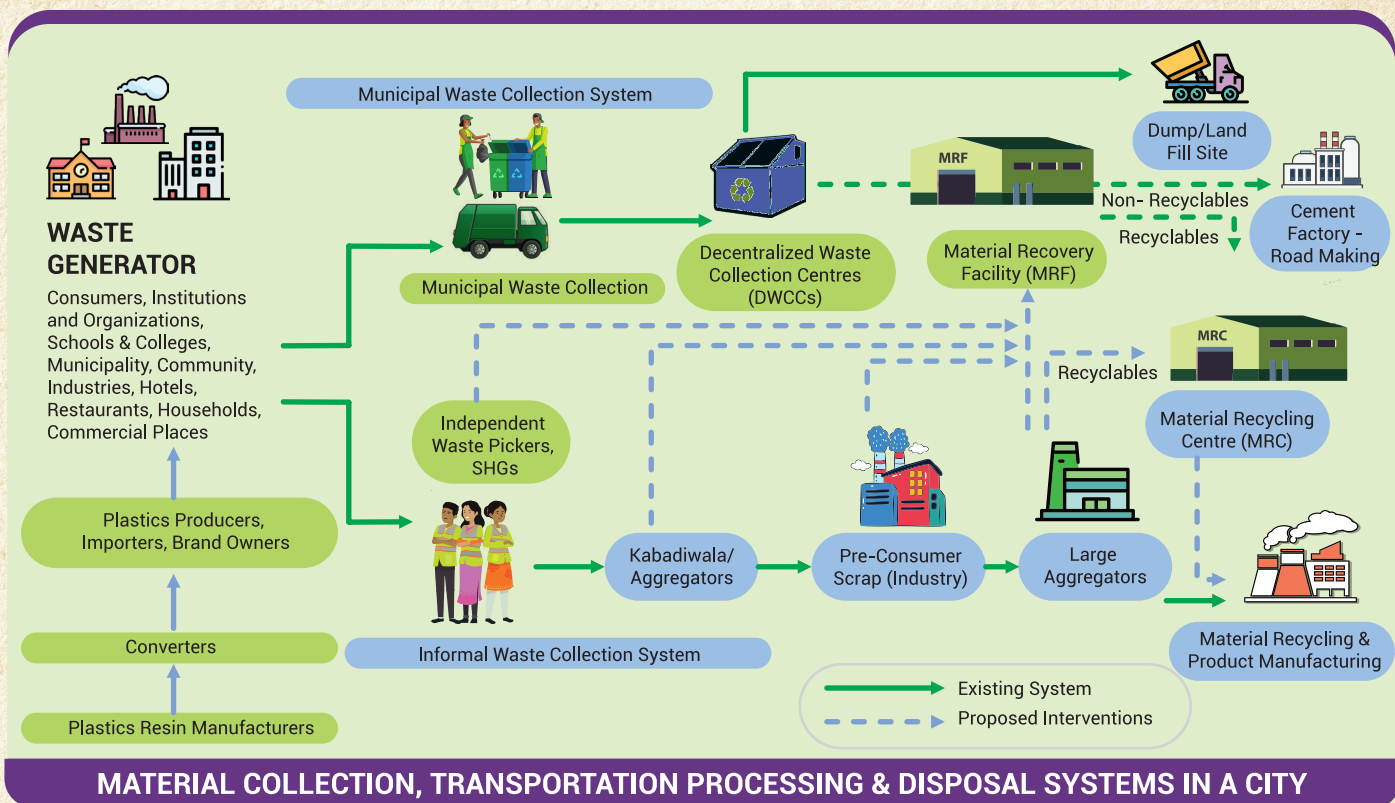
Municipal Waste Collection System

WASTE GENERATOR

Consumers, Institutions and Organizations, Schools & Colleges, Municipality, Community, Industries, Hotels, Restaurants, Households, Commercial Places

Plastics Producers, Importers, Brand Owners

Converters

Plastics Resin Manufacturers

Municipal Waste Collection

Decentralized Waste Collection Centres (DWCCs)

Dump/Land Fill Site

MRF

Non- Recyclables

Recyclables

Cement Factory - Road Making

Material Recovery Facility (MRF)

Independent Waste Pickers, SHGs

MRC

Recyclables

Material Recycling Centre (MRC)

Kabadiwala/ Aggregators

Pre-Consumer Scrap (Industry)

Large Aggregators

Material Recycling & Product Manufacturing

Informal Waste Collection System

Existing System

Proposed Interventions

MATERIAL COLLECTION, TRANSPORTATION PROCESSING & DISPOSAL SYSTEMS IN A CITY